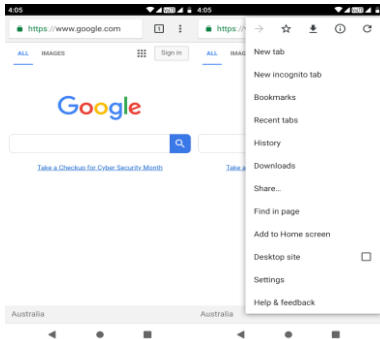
4:05

https://www.google.com

1

ALL IMAGES

Sign in

Google

Take a Checkup for Cyber Security Month

Australia

4:05

https://

ALL IMAGES

New tab
New incognito tab
Bookmarks
Recent tabs
History
Downloads
Share...
Find in page
Add to Home screen
Desktop site
Settings
Help & feedback

Australia